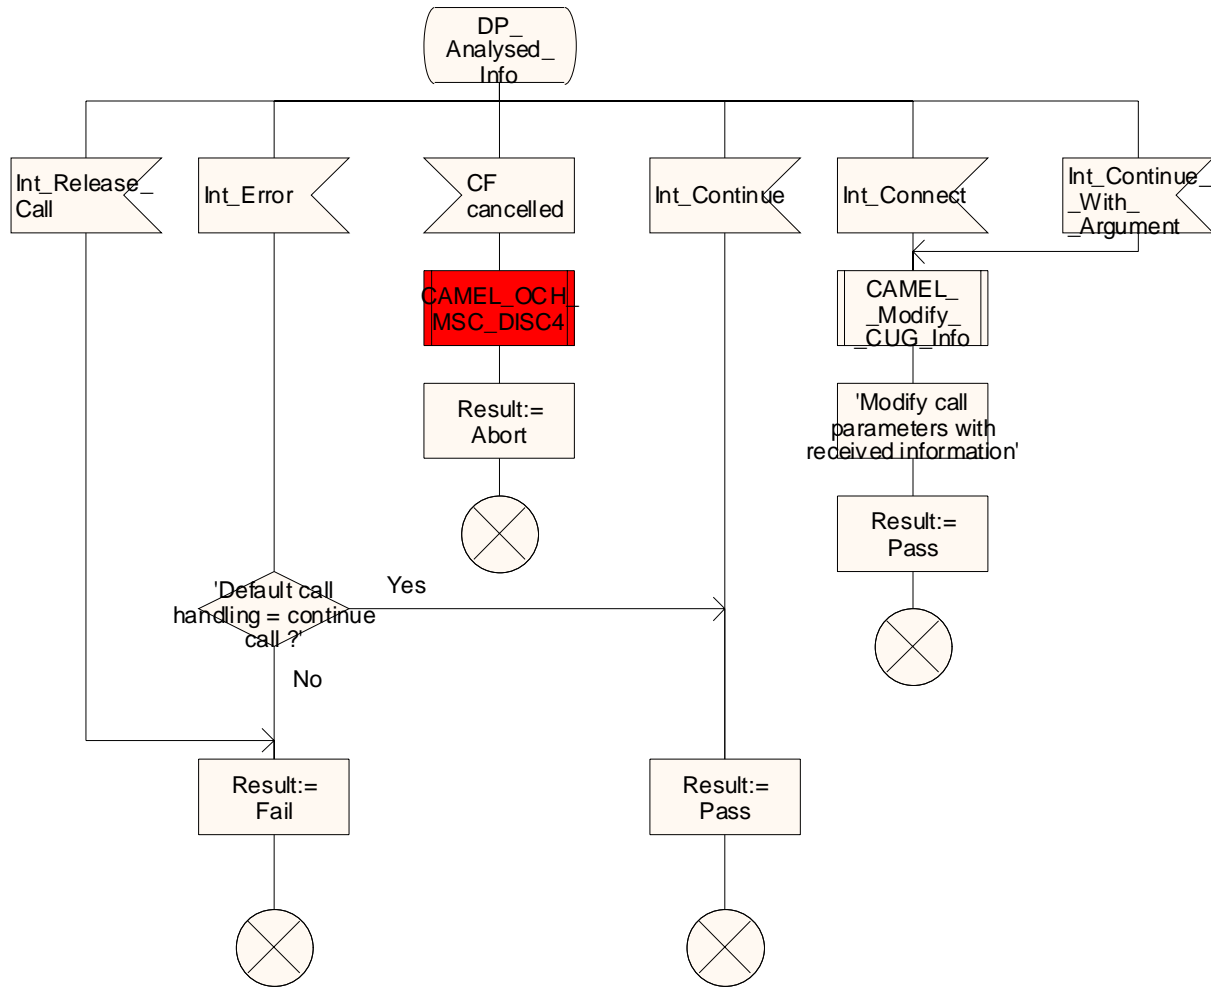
DP_ Analysed_ Info

Int_Release_ Call

Int_Error

CF cancelled

Int_Continue

Int_Connect

Int_Continue_ _With_ _Argument

CAMEL_OCH_ MSC_DISC4

Result:= Abort

CAMEL_ _Modify_ _CUG_Info

'Modify call parameters with received information'

Result:= Pass

'Default call handling = continue call ?'

Yes

No

Result:= Fail

Result:= Pass